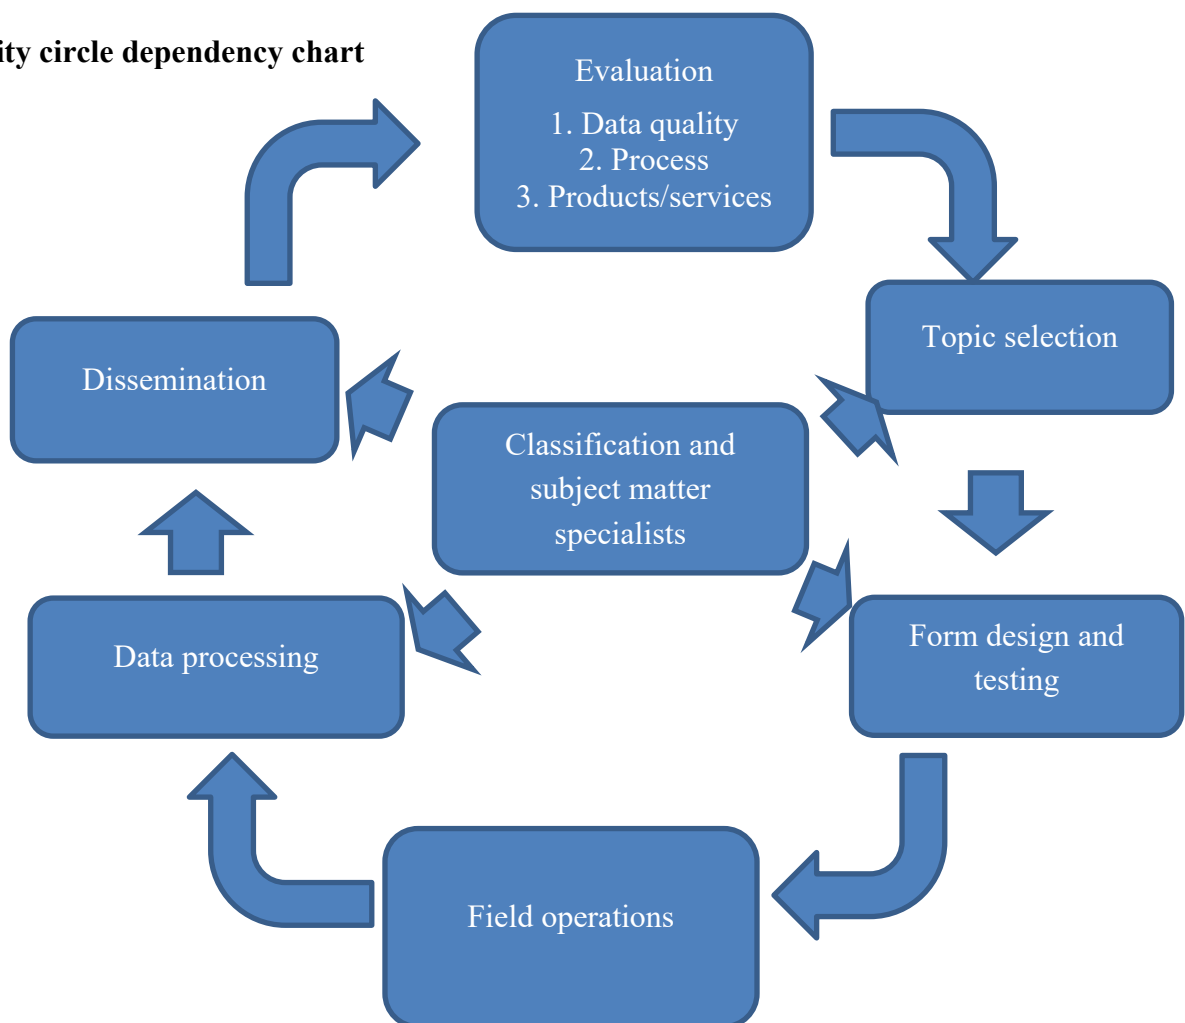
ity circle dependency chart

Evaluation

1. Data quality
2. Process
3. Products/services

Topic selection

Form design and testing

Field operations

Data processing

Dissemination

Classification and subject matter specialists